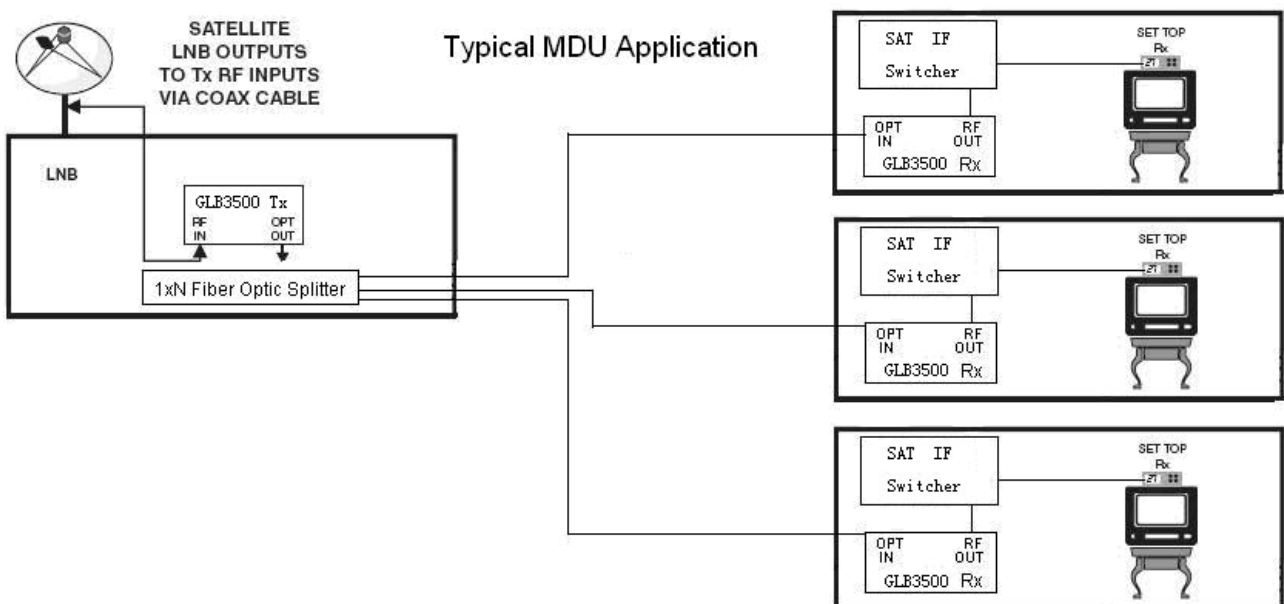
SATELLITE
LNB OUTPUTS
TO Tx RF INPUTS
VIA COAX CABLE

Typical MDU Application

LNB

GLB3500 Tx
RF IN
OPT OUT

1xN Fiber Optic Splitter

SAT IF
Switcher
OPT IN
RF OUT
GLB3500 Rx
SET TOP
Rx

SAT IF
Switcher
OPT IN
RF OUT
GLB3500 Rx
SET TOP
Rx

SAT IF
Switcher
OPT IN
RF OUT
GLB3500 Rx
SET TOP
Rx